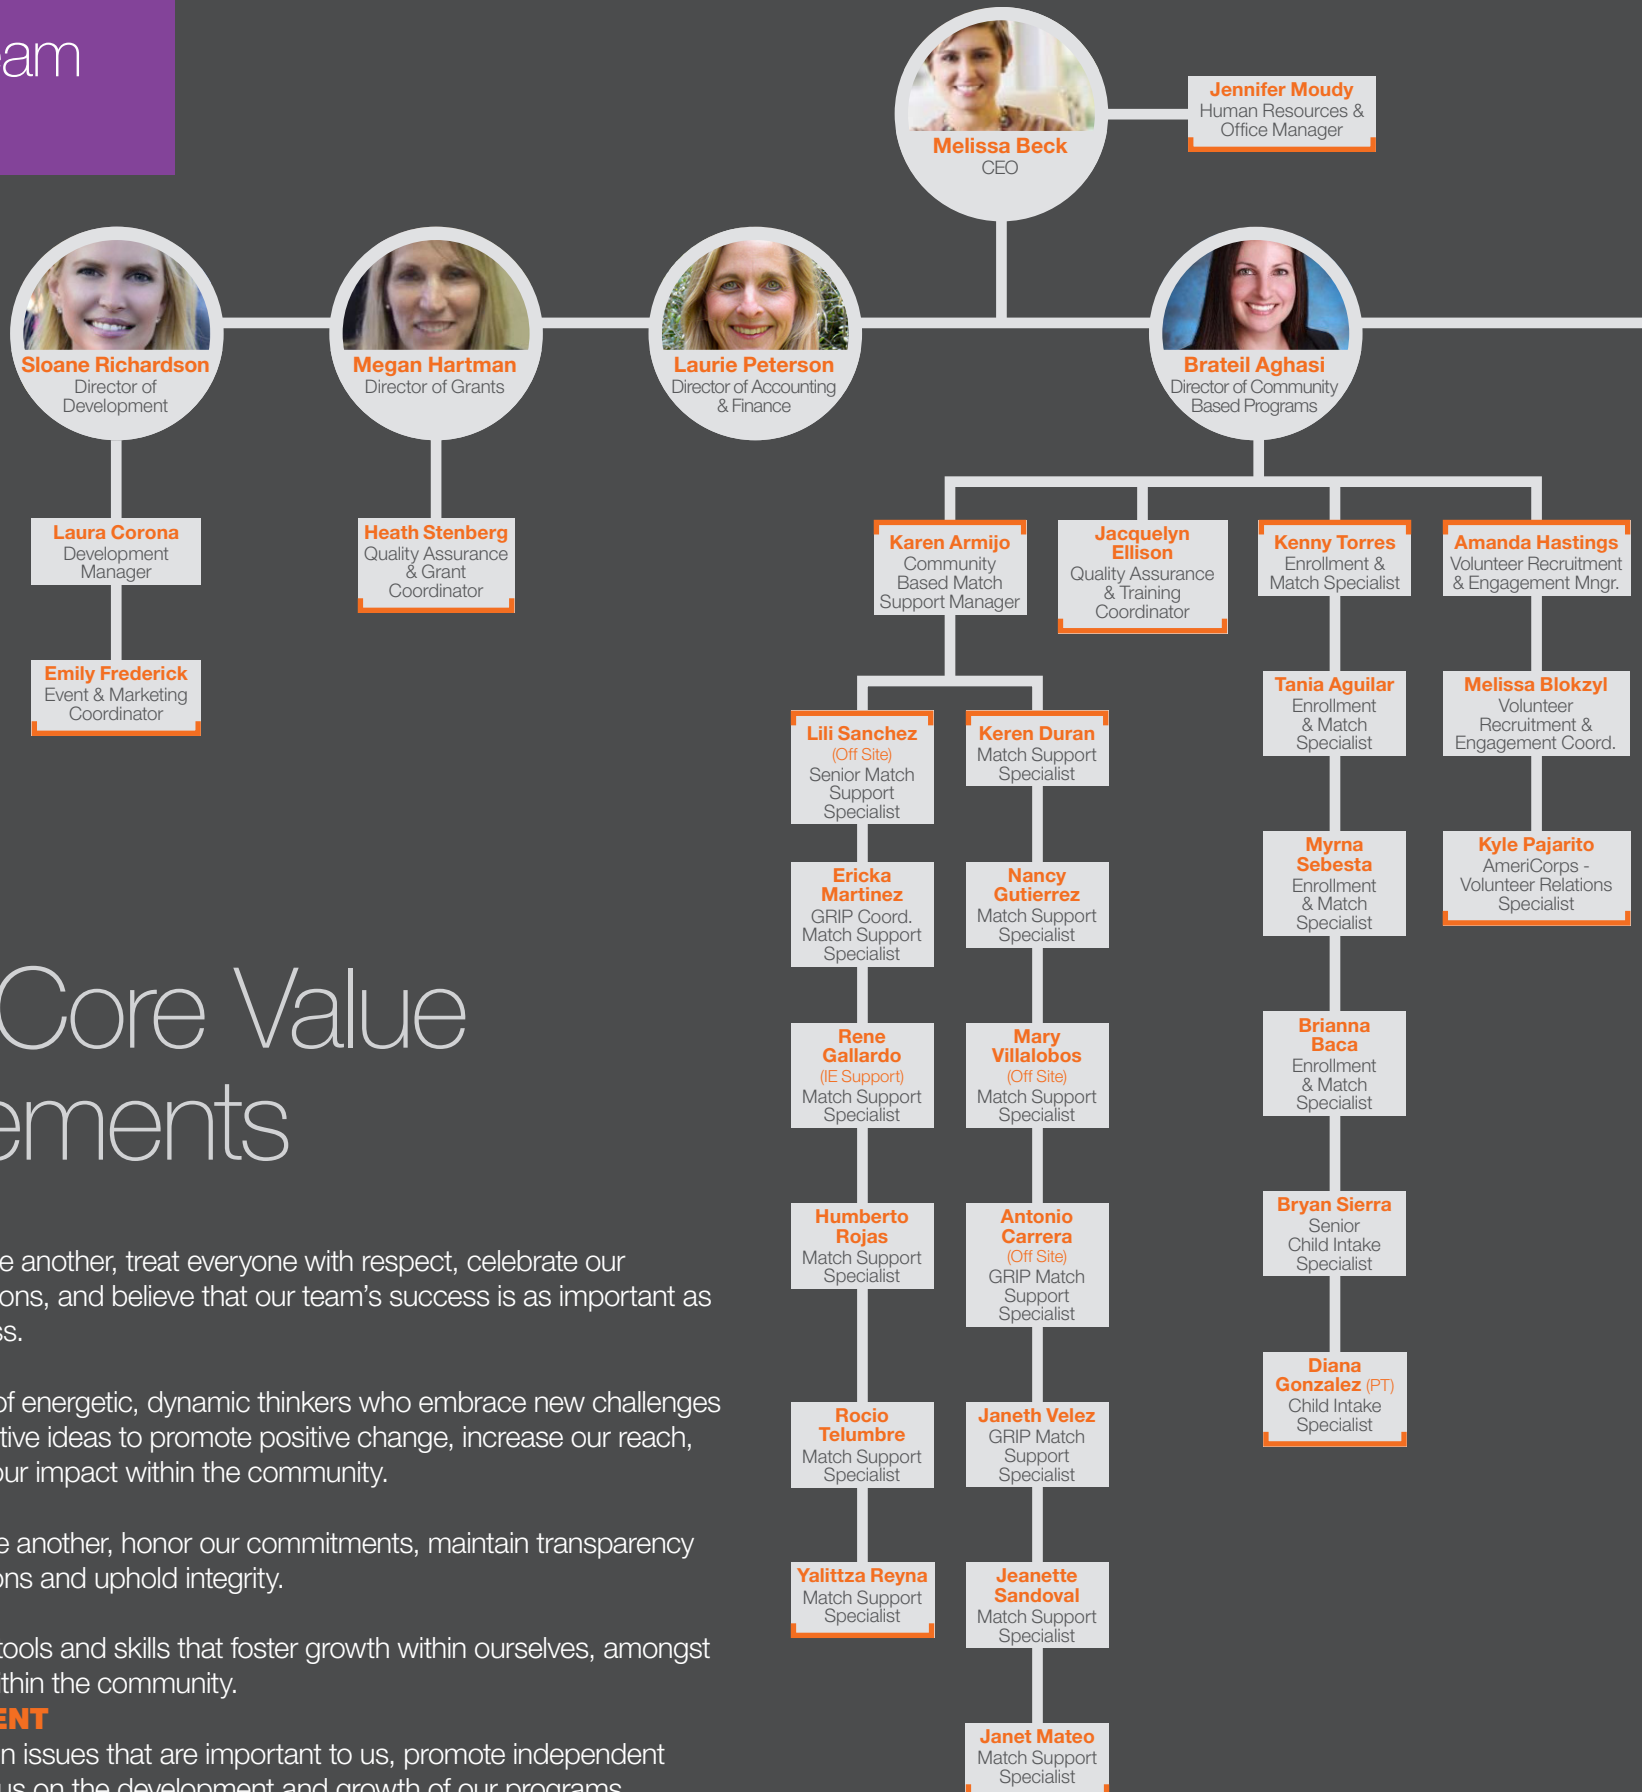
am

Melissa Beck
CEO

Jennifer Moody
Human Resources & Office Manager

Sloane Richardson
Director of Development

Megan Hartman
Director of Grants

Laurie Peterson
Director of Accounting & Finance

Brateil Aghasi
Director of Community Based Programs

Laura Corona
Development Manager

Emily Frederick
Event & Marketing Coordinator

Heath Stenberg
Quality Assurance & Grant Coordinator

Karen Armijo
Community Based Match Support Manager

Jacquelyn Ellison
Quality Assurance & Training Coordinator

Kenny Torres
Enrollment & Match Specialist

Amanda Hastings
Volunteer Recruitment & Engagement Mngr.

Lili Sanchez
(Off Site)
Senior Match Support Specialist

Keren Duran
Match Support Specialist

Ericka Martinez
GRIP Coord. Match Support Specialist

Nancy Gutierrez
Match Support Specialist

Rene Gallardo
(IE Support)
Match Support Specialist

Mary Villalobos
(Off Site)
Match Support Specialist

Humberto Rojas
Match Support Specialist

Antonio Carrera
(Off Site)
GRIP Match Support Specialist

Rocio Telumbre
Match Support Specialist

Janeth Velez
GRIP Match Support Specialist

Yalittza Reyna
Match Support Specialist

Jeanette Sandoval
Match Support Specialist

Janet Mateo
Match Support Specialist

Tania Aguilar
Enrollment & Match Specialist

Myrna Sebesta
Enrollment & Match Specialist

Brianna Baca
Enrollment & Match Specialist

Bryan Sierra
Senior Child Intake Specialist

Diana Gonzalez (PT)
Child Intake Specialist

Melissa Blokzyl
Volunteer Recruitment & Engagement Coord.

Kyle Pajarito
AmeriCorps - Volunteer Relations Specialist

Core Value
ements

e another, treat everyone with respect, celebrate our ons, and believe that our team's success is as important as ss.

of energetic, dynamic thinkers who embrace new challenges tive ideas to promote positive change, increase our reach, our impact within the community.

e another, honor our commitments, maintain transparency ons and uphold integrity.

tools and skills that foster growth within ourselves, amongst thin the community.

ENT
n issues that are important to us, promote independent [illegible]